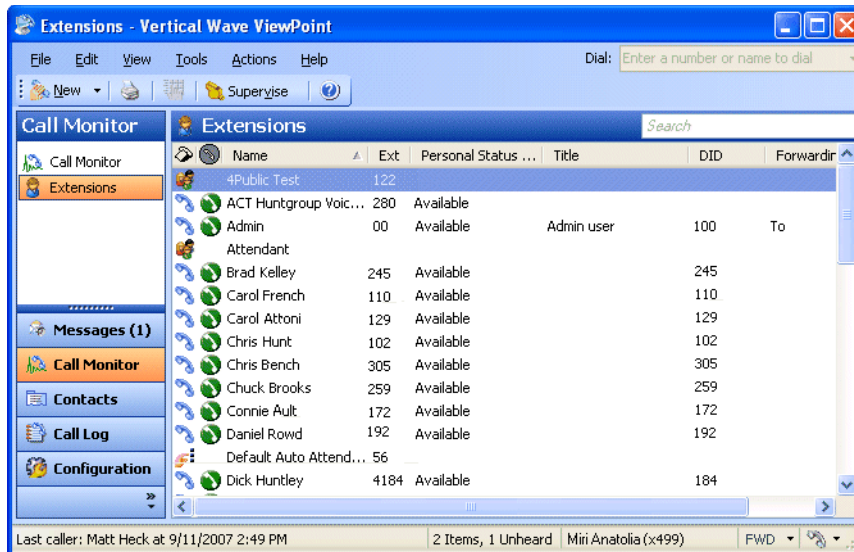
Extensions - Vertical Wave ViewPoint

File Edit View Tools Actions Help

Dial: Enter a number or name to dial

New Supervise

Call Monitor

Call Monitor
Extensions

Messages (1)
Call Monitor
Contacts
Call Log
Configuration

Extensions

Search

| Name | Ext | Personal Status ... | Title | DID | Forwardin |
|---|---|---|---|---|---|
| 4Public Test | 122 | | | | |
| ACT Huntgroup Voic... | 280 | Available | | | |
| Admin | 00 | Available | Admin user | 100 | To |
| Attendant | | | | | |
| Brad Kelley | 245 | Available | | 245 | |
| Carol French | 110 | Available | | 110 | |
| Carol Attoni | 129 | Available | | 129 | |
| Chris Hunt | 102 | Available | | 102 | |
| Chris Bench | 305 | Available | | 305 | |
| Chuck Brooks | 259 | Available | | 259 | |
| Connie Ault | 172 | Available | | 172 | |
| Daniel Rowd | 192 | Available | | 192 | |
| Default Auto Attend... | 56 | | | | |
| Dick Huntley | 4184 | Available | | 184 | |

Last caller: Matt Heck at 9/11/2007 2:49 PM | 2 Items, 1 Unheard | Miri Anatolia (x499) | FWD